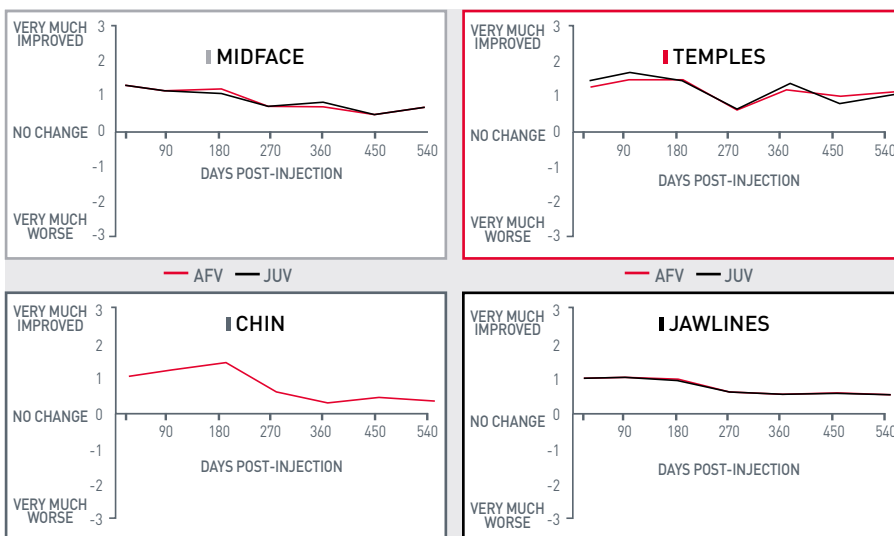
VERY MUCH IMPROVED 3
2
1
NO CHANGE 0
-1
-2
VERY MUCH WORSE -3

MIDFACE

90 180 270 360 450 540
DAYS POST-INJECTION

VERY MUCH IMPROVED 3
2
1
NO CHANGE 0
-1
-2
VERY MUCH WORSE -3

TEMPLES

90 180 270 360 450 540
DAYS POST-INJECTION

AFV JUV

AFV JUV

VERY MUCH IMPROVED 3
2
1
NO CHANGE 0
-1
-2
VERY MUCH WORSE -3

CHIN

90 180 270 360 450 540
DAYS POST-INJECTION

VERY MUCH IMPROVED 3
2
1
NO CHANGE 0
-1
-2
VERY MUCH WORSE -3

JAWLINES

90 180 270 360 450 540
DAYS POST-INJECTION